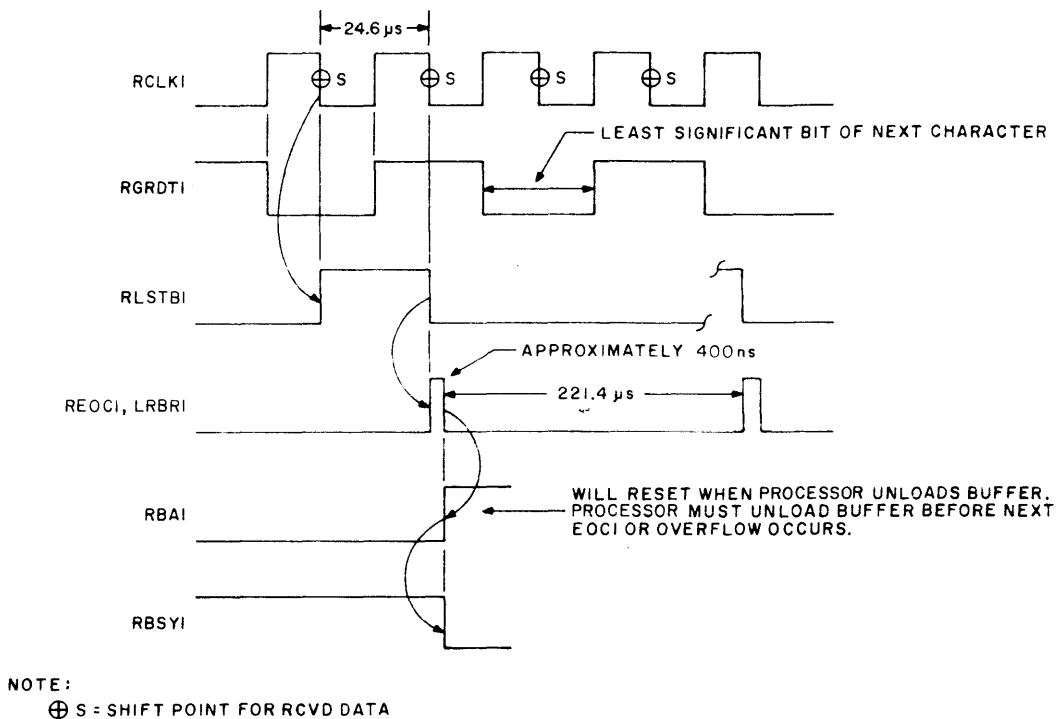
24.6 μs

RCLKI

⊕ S ⊕ S ⊕ S ⊕ S

LEAST SIGNIFICANT BIT OF NEXT CHARACTER

RGRDTI

RLSTBI

APPROXIMATELY 400ns

REOCI, LRBRI

221.4 μs

RBAI

WILL RESET WHEN PROCESSOR UNLOADS BUFFER. PROCESSOR MUST UNLOAD BUFFER BEFORE NEXT EOCI OR OVERFLOW OCCURS.

RBSYI

NOTE:

⊕ S = SHIFT POINT FOR RCVD DATA